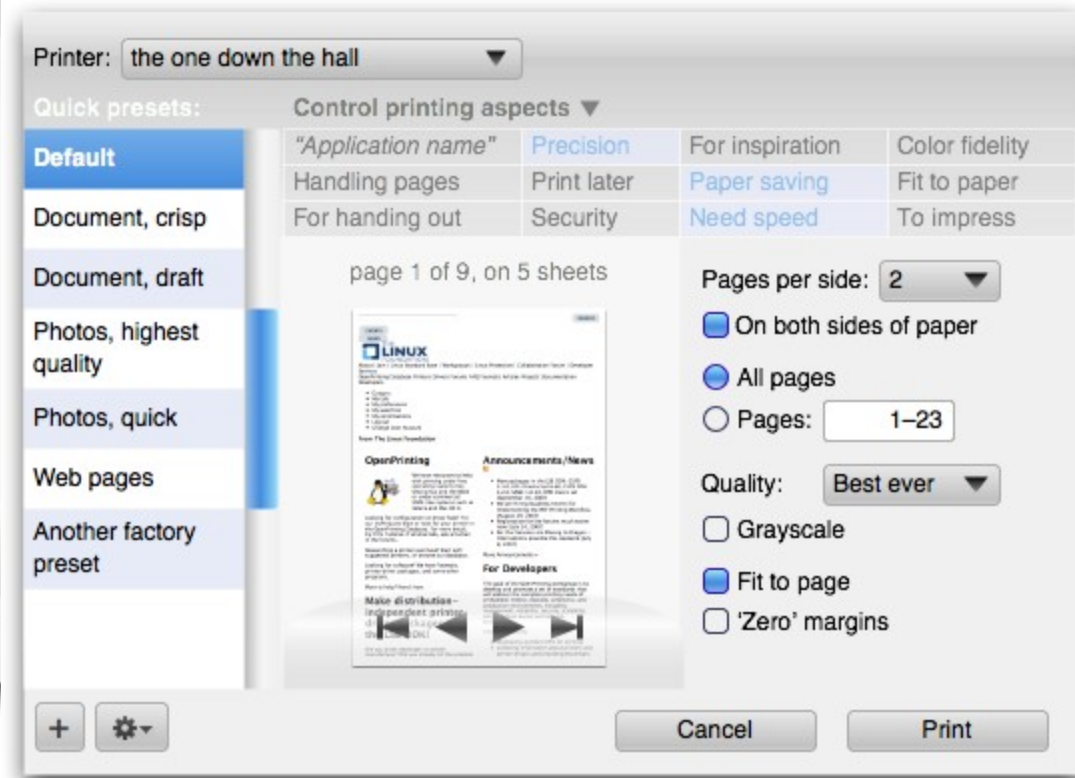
Printer: the one down the hall

Quick presets:

Default
Document, crisp
Document, draft
Photos, highest quality
Photos, quick
Web pages
Another factory preset

Control printing aspects

| "Application name" | Precision | For inspiration | Color fidelity |
|---|---|---|---|
| Handling pages | Print later | Paper saving | Fit to paper |
| For handing out | Security | Need speed | To impress |

page 1 of 9, on 5 sheets

LINUX

OpenPrinting

Announcements/News

For Developers

Make distribution-independent printer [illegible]

Pages per side: 2
On both sides of paper
All pages
Pages: 1–23
Quality: Best ever
Grayscale
Fit to page
'Zero' margins

+

Cancel
Print